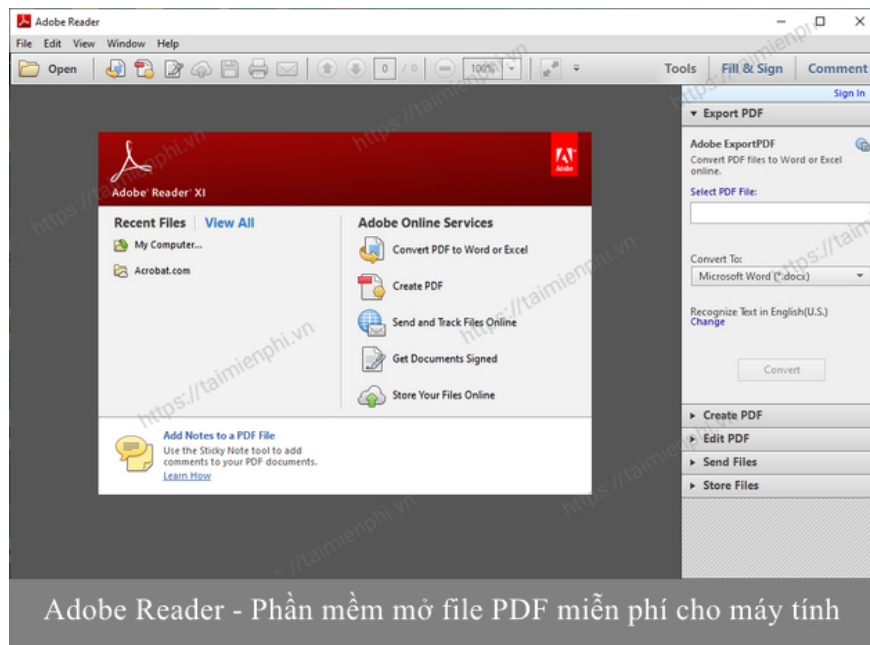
Adobe Reader

File Edit View Window Help

Open

0 / 0

100%

Tools Fill & Sign Comment

Sign In

▼ Export PDF

Adobe ExportPDF

Convert PDF files to Word or Excel online.

Select PDF File:

Convert To:

Microsoft Word (*.docx)

Recognize Text in English(U.S.)
Change

Convert

▸ Create PDF

▸ Edit PDF

▸ Send Files

▸ Store Files

Adobe Reader XI

Adobe

Recent Files View All

My Computer...

Acrobat.com

Adobe Online Services

Convert PDF to Word or Excel

Create PDF

Send and Track Files Online

Get Documents Signed

Store Your Files Online

Add Notes to a PDF File

Use the Sticky Note tool to add comments to your PDF documents.

Learn How

https://taimienphi.vn

Adobe Reader - Phần mềm mở file PDF miễn phí cho máy tính